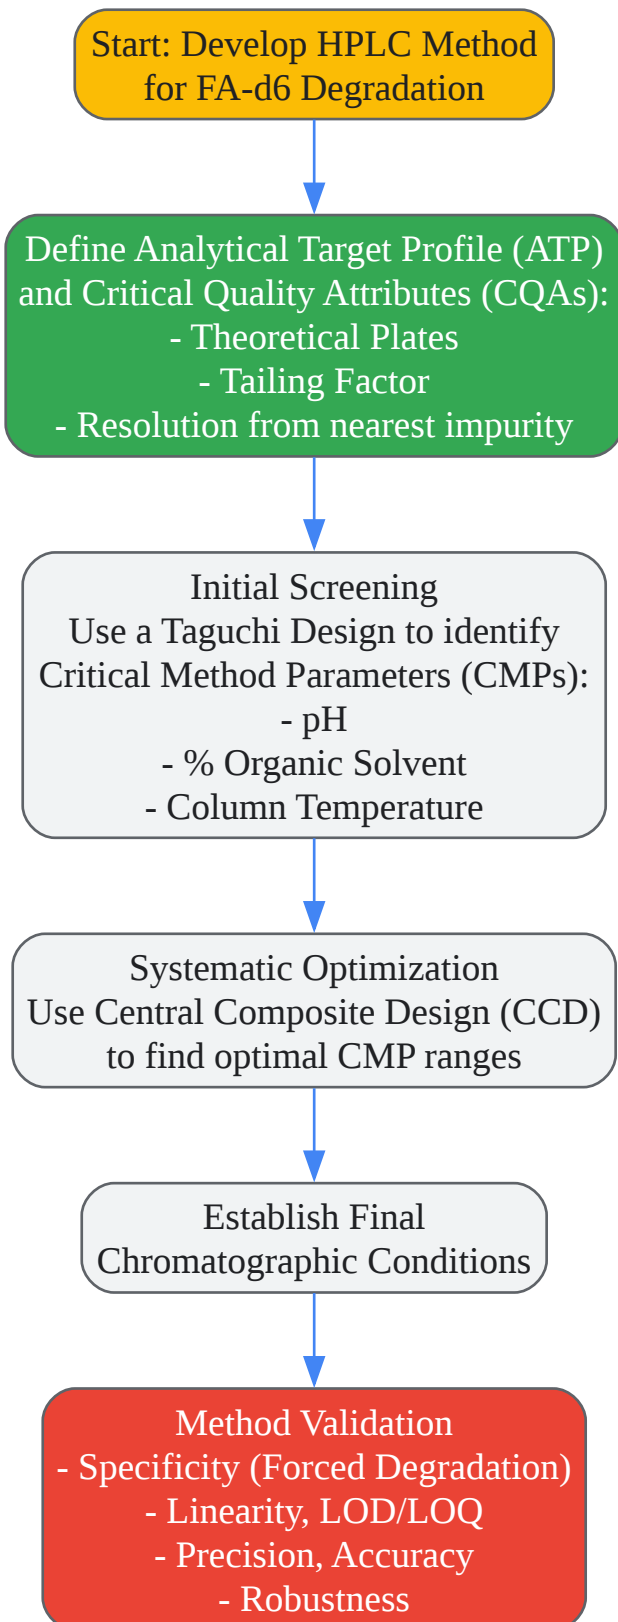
Start: Develop HPLC Method for FA-d6 Degradation

Define Analytical Target Profile (ATP) and Critical Quality Attributes (CQAs):
- Theoretical Plates
- Tailing Factor
- Resolution from nearest impurity

Initial Screening
Use a Taguchi Design to identify Critical Method Parameters (CMPs):
- pH
- % Organic Solvent
- Column Temperature

Systematic Optimization
Use Central Composite Design (CCD) to find optimal CMP ranges

Establish Final Chromatographic Conditions

Method Validation
- Specificity (Forced Degradation)
- Linearity, LOD/LOQ
- Precision, Accuracy
- Robustness